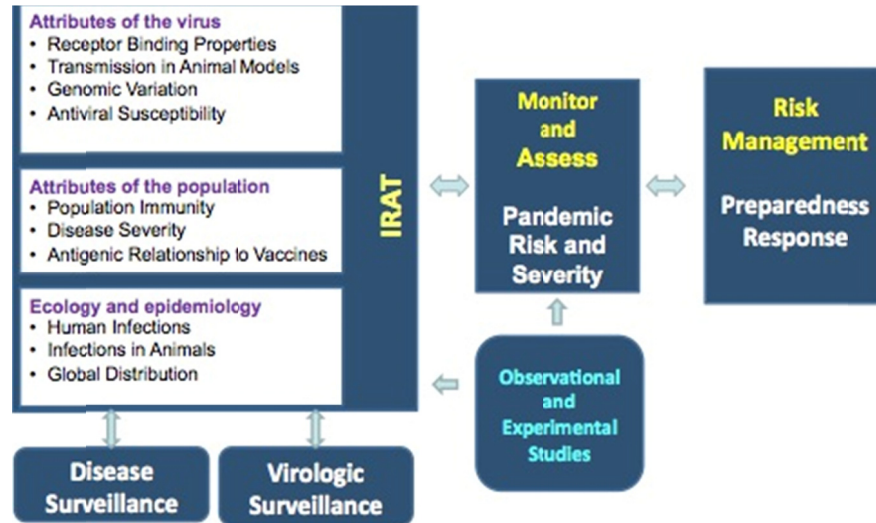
Attributes of the virus
• Receptor Binding Properties
• Transmission in Animal Models
• Genomic Variation
• Antiviral Susceptibility

Attributes of the population
• Population Immunity
• Disease Severity
• Antigenic Relationship to Vaccines

Ecology and epidemiology
• Human Infections
• Infections in Animals
• Global Distribution

IRAT

Monitor and Assess

Pandemic Risk and Severity

Risk Management

Preparedness Response

Observational and Experimental Studies

Disease Surveillance

Virologic Surveillance